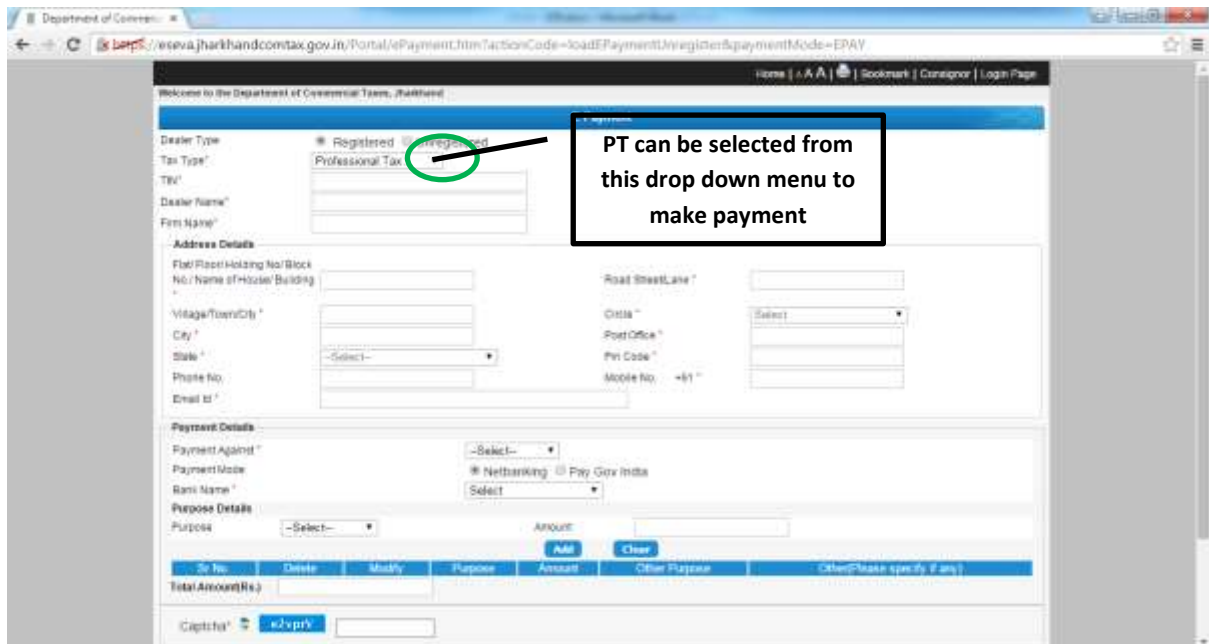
Department of Commerc ×

https://eseva.jharkhandcomtax.gov.in/Portal/ePayment.htm?actionCode=loadEPaymentUnregister&paymentMode=EPAY

Home | A A A | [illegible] | Bookmark | Consignor | Login Page

Welcome to the Department of Commercial Taxes, Jharkhand

e-Payment

Dealer Type ◉ Registered ○ Unregistered

Tax Type* Professional Tax

TIN*

Dealer Name*

Firm Name*

PT can be selected from this drop down menu to make payment

Address Details

Flat/ Floor/ Holding No/ Block No./ Name of House/ Building *

Road Street/Lane *

Village/Town/City *

Circle * Select

City *

Post Office *

State * --Select--

Pin Code *

Phone No.

Mobile No. +91 *

Email Id *

Payment Details

Payment Against * --Select--

Payment Mode ◉ Netbanking ○ Pay Gov India

Bank Name * Select

Purpose Details

Purpose --Select--

Amount

Add Clear

| Sr No | Delete | Modify | Purpose | Amount | Other Purpose | Other(Please specify if any) |
|---|---|---|---|---|---|---|

Total Amount(Rs.)

Captcha* e2vprY